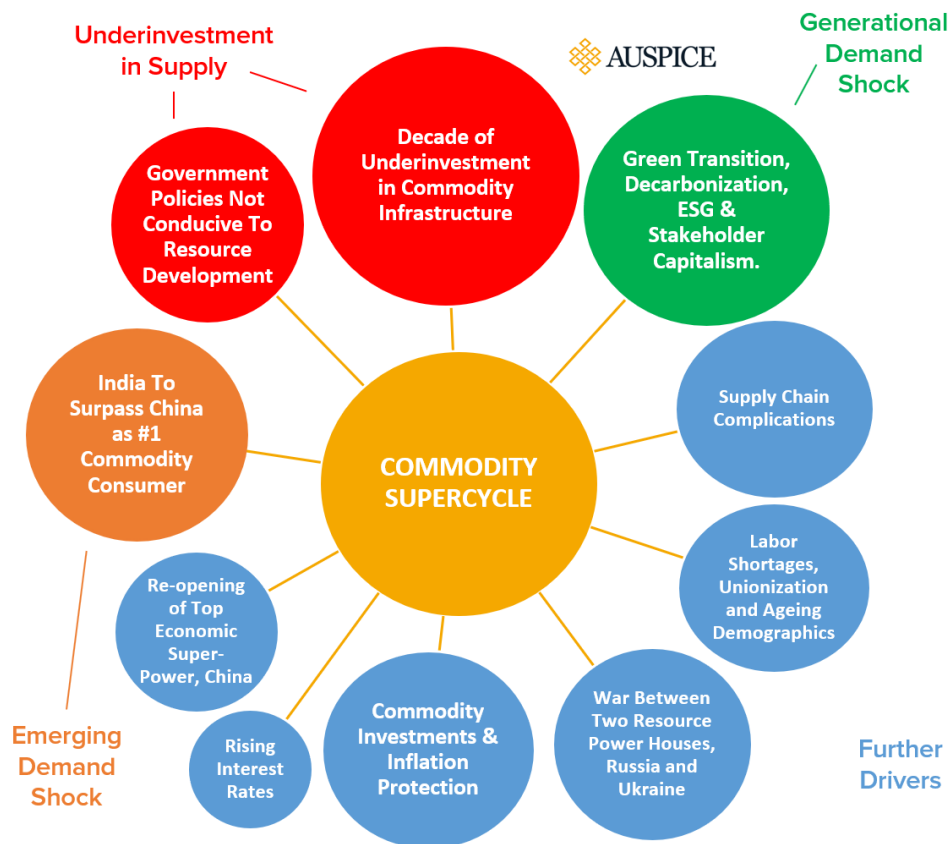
Underinvestment in Supply

AUSPICE

Generational Demand Shock

Government Policies Not Conducive To Resource Development

Decade of Underinvestment in Commodity Infrastructure

Green Transition, Decarbonization, ESG & Stakeholder Capitalism.

India To Surpass China as #1 Commodity Consumer

COMMODITY SUPERCYCLE

Supply Chain Complications

Labor Shortages, Unionization and Ageing Demographics

Re-opening of Top Economic Super-Power, China

Rising Interest Rates

Commodity Investments & Inflation Protection

War Between Two Resource Power Houses, Russia and Ukraine

Emerging Demand Shock

Further Drivers